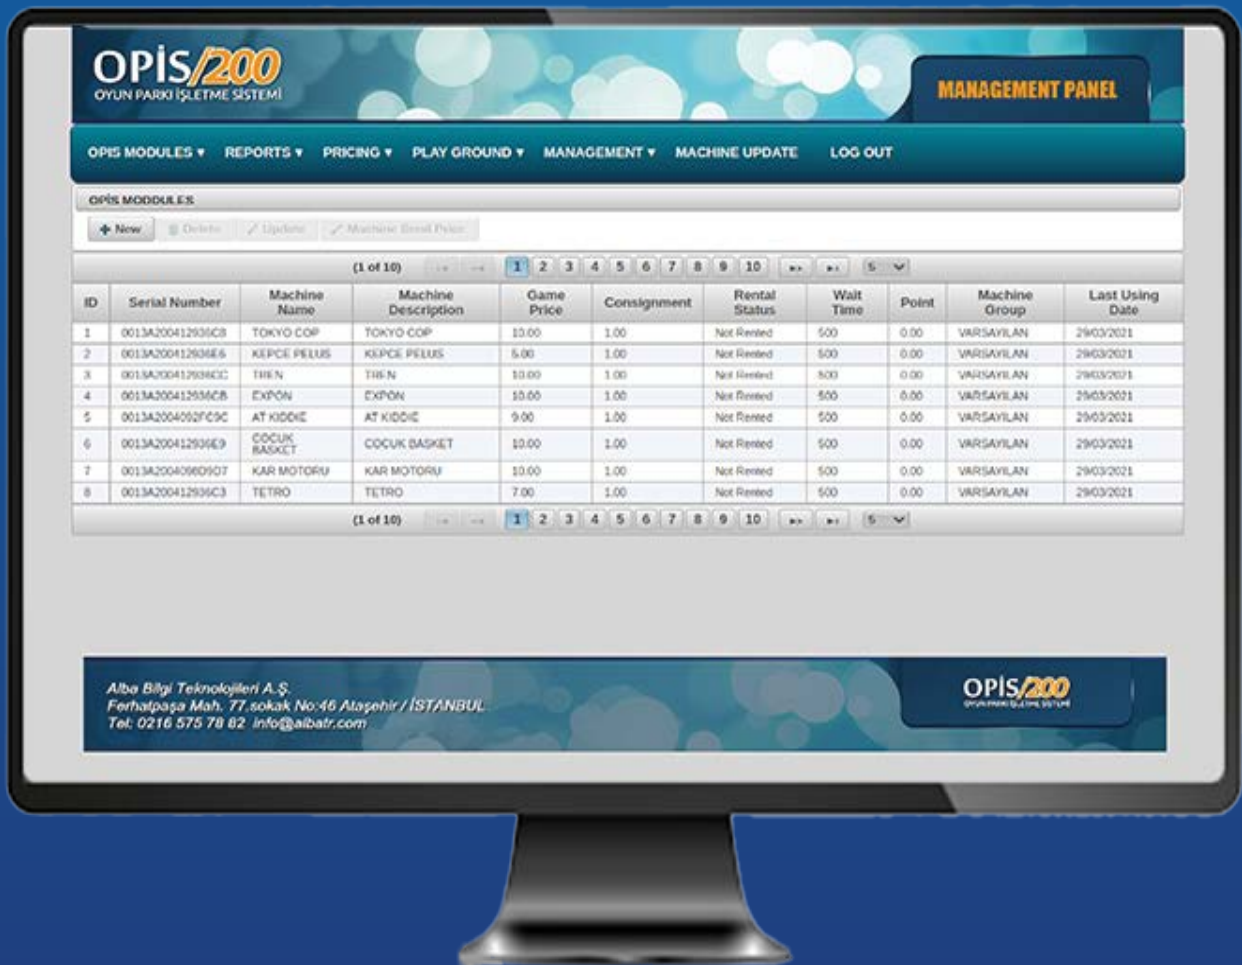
OPİS/200
OYUN PARKI İŞLETME SİSTEMİ

MANAGEMENT PANEL

OPIS MODULES ▾ REPORTS ▾ PRICING ▾ PLAY GROUND ▾ MANAGEMENT ▾ MACHINE UPDATE LOG OUT

OPİS MODDULES

New Delete Update Machine Rental Price

(1 of 10) 1 2 3 4 5 6 7 8 9 10 5

| ID | Serial Number | Machine Name | Machine Description | Game Price | Consignment | Rental Status | Wait Time | Point | Machine Group | Last Using Date |
|---|---|---|---|---|---|---|---|---|---|---|
| 1 | 0013A200412936C8 | TOKYO COP | TOKYO COP | 10.00 | 1.00 | Not Rented | 500 | 0.00 | VARSAYILAN | 29/03/2021 |
| 2 | 0013A200412936E6 | KEPCE PELUS | KEPCE PELUS | 5.00 | 1.00 | Not Rented | 500 | 0.00 | VARSAYILAN | 29/03/2021 |
| 3 | 0013A200412936CC | TREN | TREN | 10.00 | 1.00 | Not Rented | 500 | 0.00 | VARSAYILAN | 29/03/2021 |
| 4 | 0013A200412936CB | EXPON | EXPON | 10.00 | 1.00 | Not Rented | 500 | 0.00 | VARSAYILAN | 29/03/2021 |
| 5 | 0013A2004092FC9C | AT KIDDIE | AT KIDDIE | 9.00 | 1.00 | Not Rented | 500 | 0.00 | VARSAYILAN | 29/03/2021 |
| 6 | 0013A200412936E9 | COCUK BASKET | COCUK BASKET | 10.00 | 1.00 | Not Rented | 500 | 0.00 | VARSAYILAN | 29/03/2021 |
| 7 | 0013A2004098D9D7 | KAR MOTORU | KAR MOTORU | 10.00 | 1.00 | Not Rented | 500 | 0.00 | VARSAYILAN | 29/03/2021 |
| 8 | 0013A200412936C3 | TETRO | TETRO | 7.00 | 1.00 | Not Rented | 500 | 0.00 | VARSAYILAN | 29/03/2021 |

(1 of 10) 1 2 3 4 5 6 7 8 9 10 5

Alba Bilgi Teknolojileri A.Ş.
Ferhatpaşa Mah. 77.sokak No:46 Ataşehir / İSTANBUL
Tel: 0216 575 78 82 info@albatr.com

OPİS/200
OYUN PARKI İŞLETME SİSTEMİ